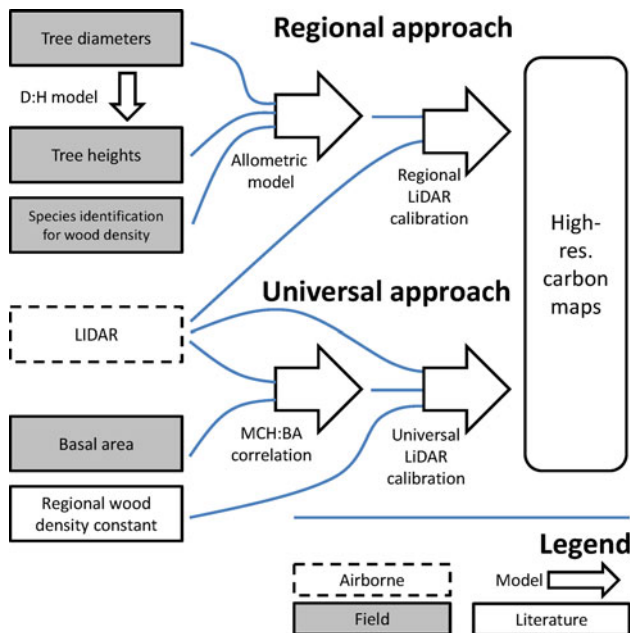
Tree diameters

D:H model

Tree heights

Species identification for wood density

LIDAR

Basal area

Regional wood density constant

Regional approach

Allometric model

Regional LiDAR calibration

Universal approach

MCH:BA correlation

Universal LiDAR calibration

High-res. carbon maps

Legend

Airborne

Model

Field

Literature